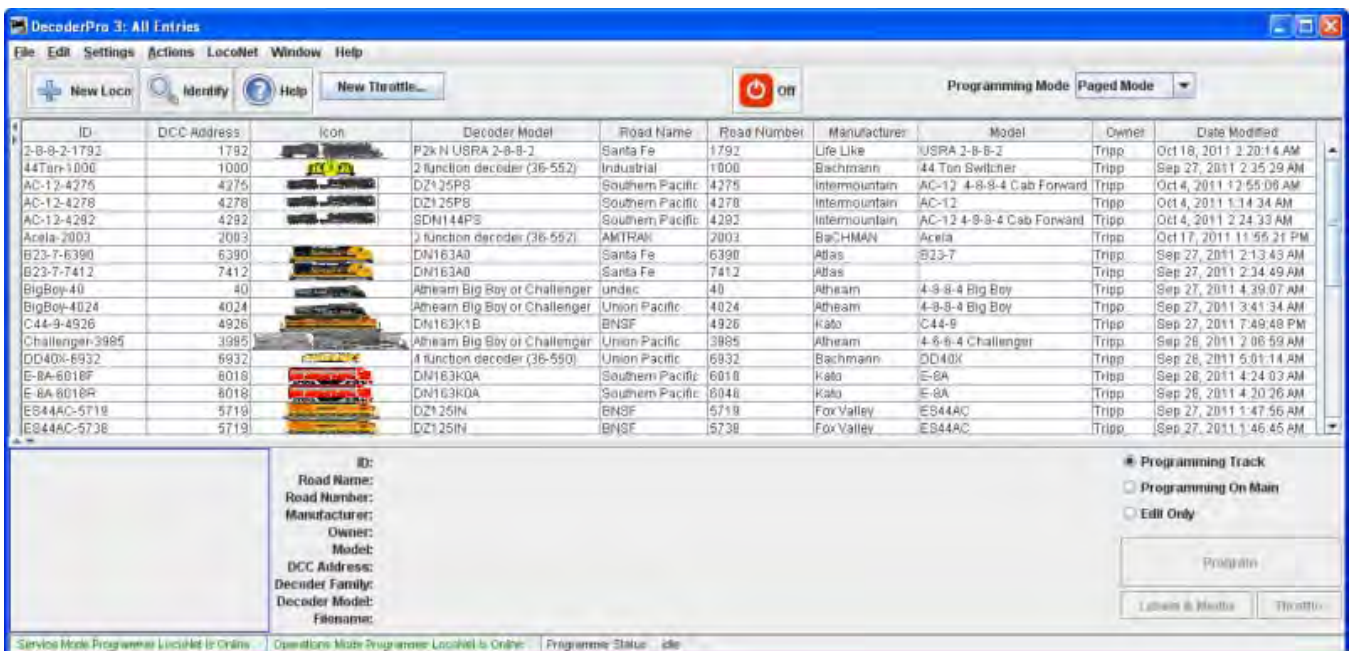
DecoderPro 3: All Entries

File Edit Settings Actions LocoNet Window Help

New Loco | Identify | Help | New Throttle... | Off | Programming Mode Paged Mode

| ID | DCC Address | Icon | Decoder Model | Road Name | Road Number | Manufacturer | Model | Owner | Date Modified |
|---|---|---|---|---|---|---|---|---|---|
| 2-8-8-2-1792 | 1792 | | P2k N USRA 2-8-8-2 | Santa Fe | 1792 | Life Like | USRA 2-8-8-2 | Tripp | Oct 18, 2011 2:20:14 AM |
| 44Ton-1000 | 1000 | | 2 function decoder (36-552) | Industrial | 1000 | Bachmann | 44 Ton Switcher | Tripp | Sep 27, 2011 2:35:29 AM |
| AC-12-4275 | 4275 | | DZ125PS | Southern Pacific | 4275 | Intermountain | AC-12 4-8-8-4 Cab Forward | Tripp | Oct 4, 2011 12:55:08 AM |
| AC-12-4278 | 4278 | | DZ125PS | Southern Pacific | 4278 | Intermountain | AC-12 | Tripp | Oct 4, 2011 1:14:34 AM |
| AC-12-4292 | 4292 | | SDN144PS | Southern Pacific | 4292 | Intermountain | AC-12 4-8-8-4 Cab Forward | Tripp | Oct 4, 2011 2:24:33 AM |
| Acela-2003 | 2003 | | 2 function decoder (36-552) | AMTRAK | 2003 | BaCHMAN | Acela | Tripp | Oct 17, 2011 11:55:21 PM |
| B23-7-6390 | 6390 | | DN163A0 | Santa Fe | 6390 | Atlas | B23-7 | Tripp | Sep 27, 2011 2:13:43 AM |
| B23-7-7412 | 7412 | | DN163A0 | Santa Fe | 7412 | Atlas | | Tripp | Sep 27, 2011 2:34:49 AM |
| BigBoy-40 | 40 | | Athearn Big Boy or Challenger | undec | 40 | Athearn | 4-8-8-4 Big Boy | Tripp | Sep 27, 2011 4:39:07 AM |
| BigBoy-4024 | 4024 | | Athearn Big Boy or Challenger | Union Pacific | 4024 | Athearn | 4-8-8-4 Big Boy | Tripp | Sep 27, 2011 3:41:34 AM |
| C44-9-4926 | 4926 | | DN163K1B | BNSF | 4926 | Kato | C44-9 | Tripp | Sep 27, 2011 7:49:48 PM |
| Challenger-3985 | 3985 | | Athearn Big Boy or Challenger | Union Pacific | 3985 | Athearn | 4-6-6-4 Challenger | Tripp | Sep 28, 2011 2:06:59 AM |
| DD40X-6932 | 6932 | | 4 function decoder (36-550) | Union Pacific | 6932 | Bachmann | DD40X | Tripp | Sep 28, 2011 5:01:14 AM |
| E-8A-6018F | 6018 | | DN163K0A | Southern Pacific | 6018 | Kato | E-8A | Tripp | Sep 28, 2011 4:24:03 AM |
| E-8A-6018R | 6018 | | DN163K0A | Southern Pacific | 6046 | Kato | E-8A | Tripp | Sep 28, 2011 4:20:26 AM |
| ES44AC-5719 | 5719 | | DZ125IN | BNSF | 5719 | Fox Valley | ES44AC | Tripp | Sep 27, 2011 1:47:56 AM |
| ES44AC-5738 | 5719 | | DZ125IN | BNSF | 5738 | Fox Valley | ES44AC | Tripp | Sep 27, 2011 1:46:45 AM |

ID:
Road Name:
Road Number:
Manufacturer:
Owner:
Model:
DCC Address:
Decoder Family:
Decoder Model:
Filename:

Programming Track
Programming On Main
Edit Only

Program

Labels & Media | Throttle

Service Mode Programmer LocoNet is Online | Operations Mode Programmer LocoNet is Online | Programmer Status: idle